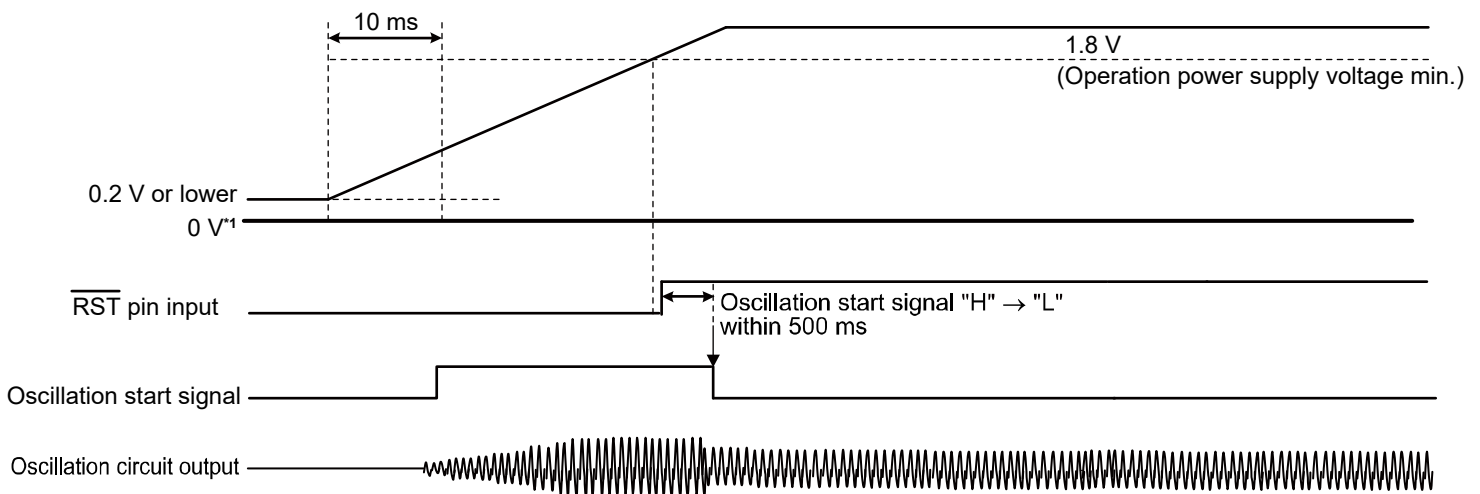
10 ms

1.8 V

(Operation power supply voltage min.)

0.2 V or lower

0 V*1

$\overline{\text{RST}}$ pin input

Oscillation start signal "H" → "L" within 500 ms

Oscillation start signal

Oscillation circuit output